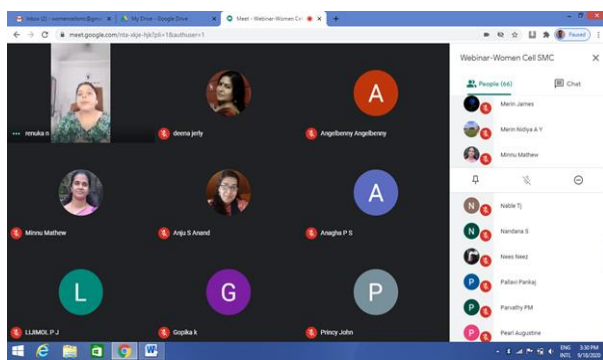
Inbox (2) - womencellsmc@gmai | My Drive - Google Drive | Meet - Webinar-Women Ce | +

meet.google.com/nta-skje-hjk?pli=1&authuser=1

Paused

renuka n

deena jerly

A

Angelbenny Angelbenny

Minnu Mathew

Anju S Anand

A

Anagha P S

L

LIJIMOL P J

G

Gopika k

P

Princy John

Webinar-Women Cell SMC

People (66)

Chat

Merin James

Merin Nidiya A Y

Minnu Mathew

N

Nable Tj

N

Nandana S

Nees Neez

P

Pallavi Pankaj

P

Parvathy PM

P

Pearl Augustine

ENG INTL 3:30 PM 9/18/2020